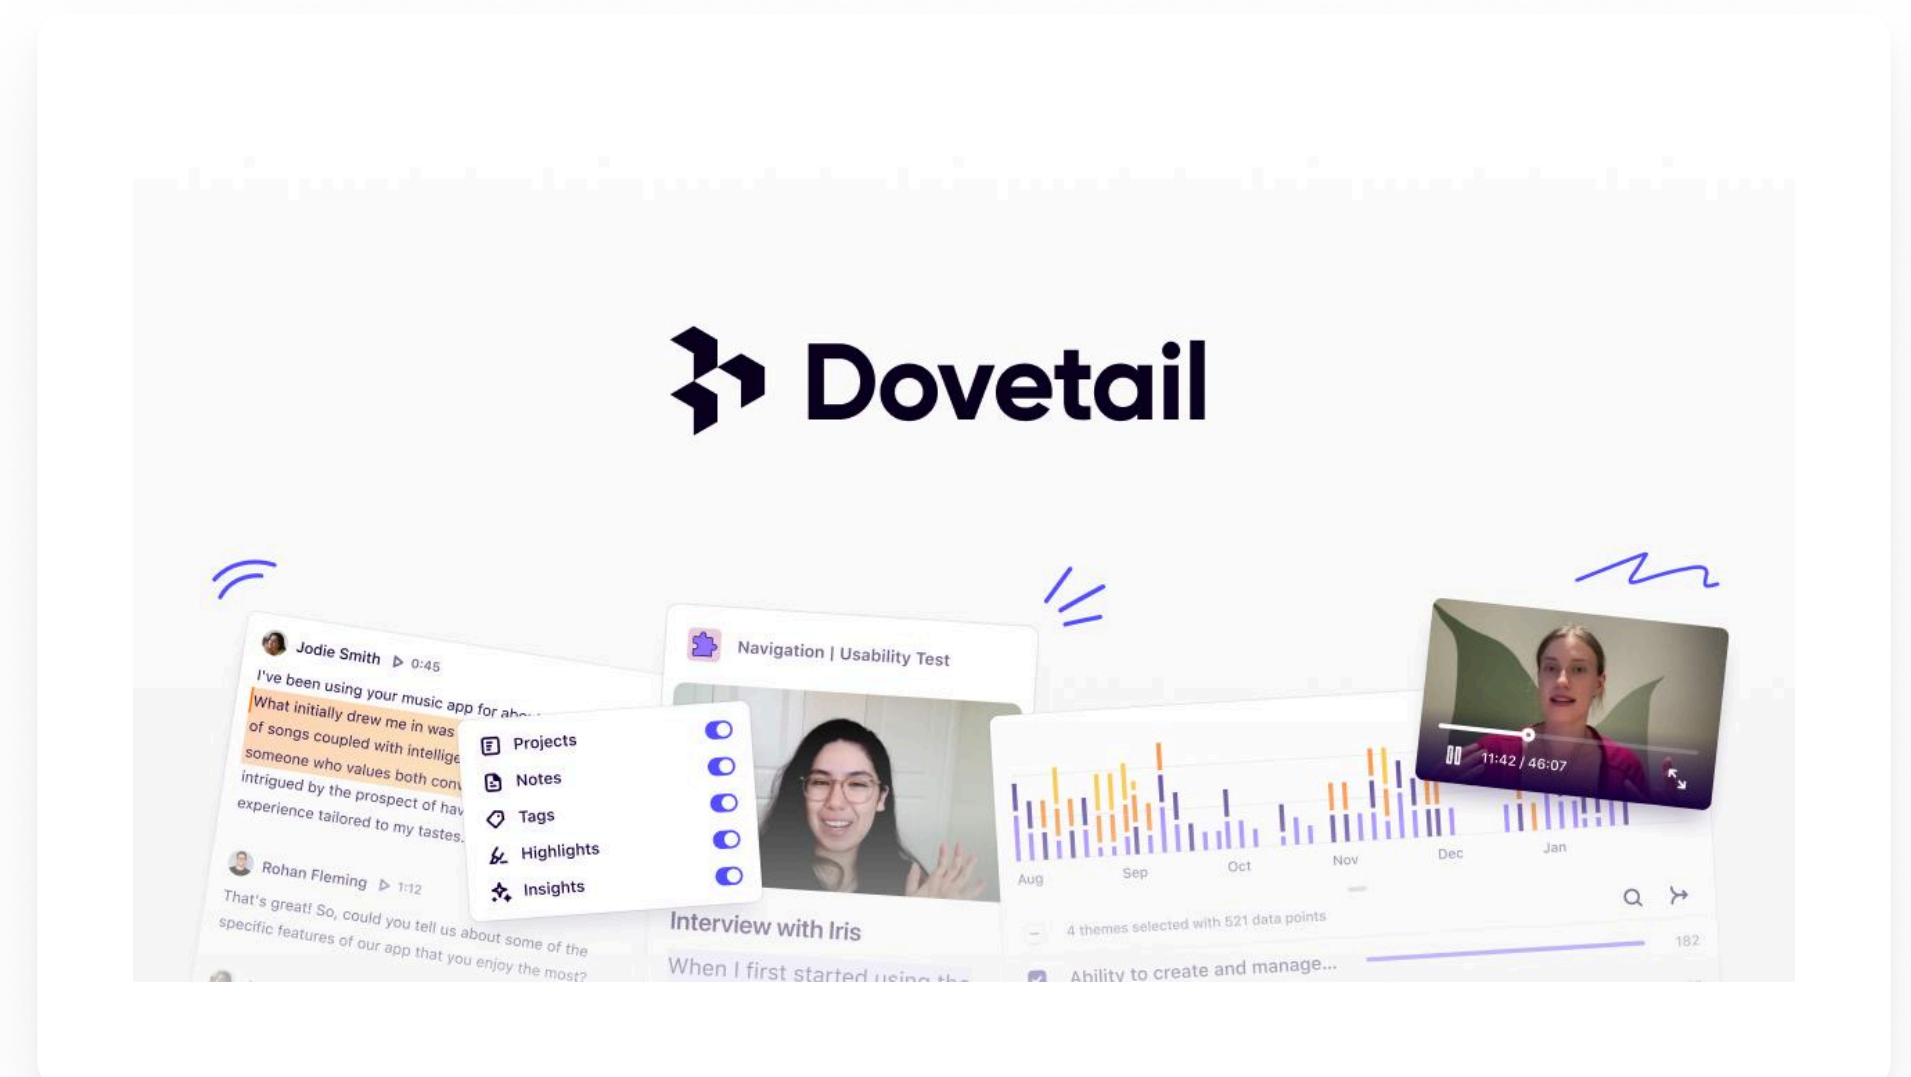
Dovetail

Jodie Smith 0:45
I've been using your music app for abo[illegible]
What initially drew me in was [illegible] of songs coupled with intellige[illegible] someone who values both con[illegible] intrigued by the prospect of hav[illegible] experience tailored to my tastes.

Rohan Fleming 1:12
That's great! So, could you tell us about some of the specific features of our app that you enjoy the most?

Projects
Notes
Tags
Highlights
Insights

Navigation | Usability Test

Interview with Iris
When I first started using th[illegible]

11:42 / 46:07

Aug
Sep
Oct
Nov
Dec
Jan

4 themes selected with 521 data points
182
Ability to create and manage...